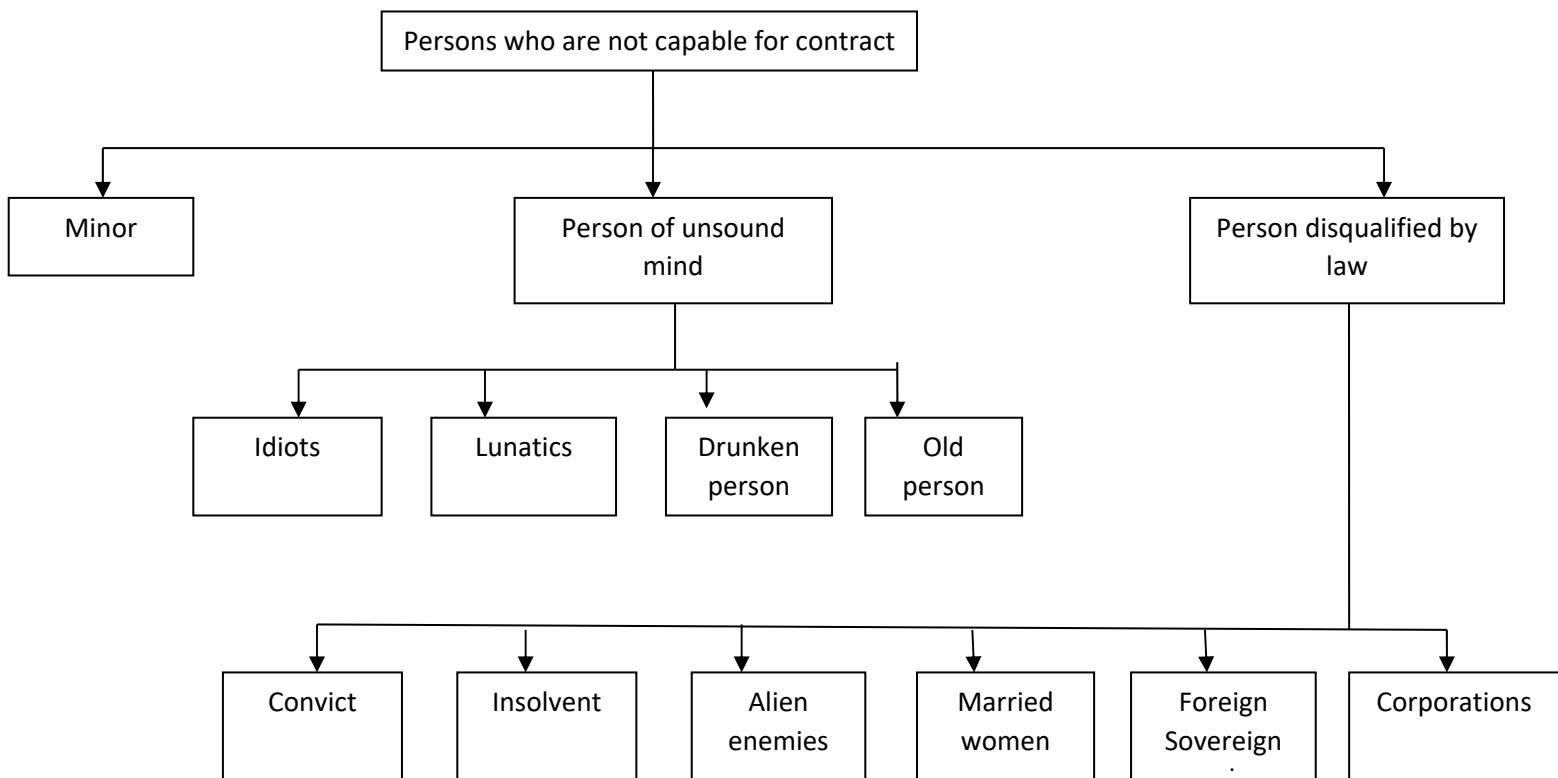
Persons who are not capable for contract

Minor

Person of unsound mind

Person disqualified by law

Idiots

Lunatics

Drunken person

Old person

Convict

Insolvent

Alien enemies

Married women

Foreign Sovereign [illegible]

Corporations